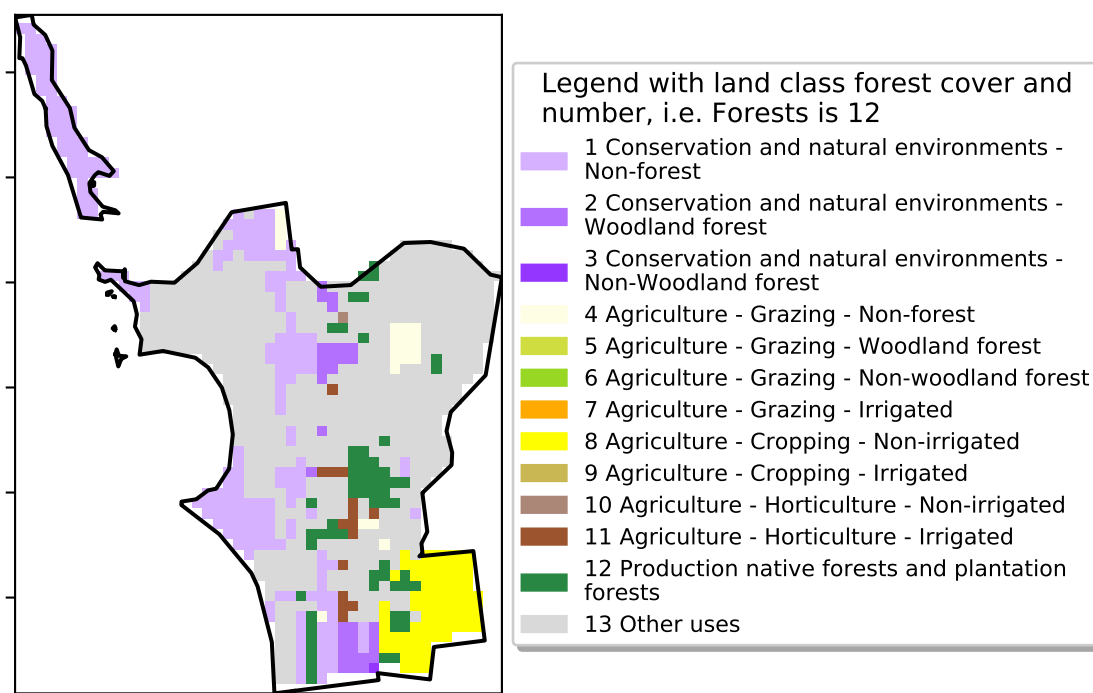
Legend with land class forest cover and number, i.e. Forests is 12

1 Conservation and natural environments - Non-forest
2 Conservation and natural environments - Woodland forest
3 Conservation and natural environments - Non-Woodland forest
4 Agriculture - Grazing - Non-forest
5 Agriculture - Grazing - Woodland forest
6 Agriculture - Grazing - Non-woodland forest
7 Agriculture - Grazing - Irrigated
8 Agriculture - Cropping - Non-irrigated
9 Agriculture - Cropping - Irrigated
10 Agriculture - Horticulture - Non-irrigated
11 Agriculture - Horticulture - Irrigated
12 Production native forests and plantation forests
13 Other uses